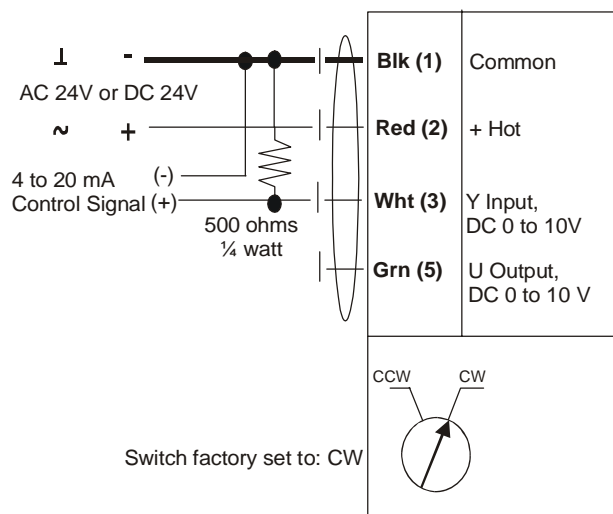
⊥ -

AC 24V or DC 24V

~ +

4 to 20 mA (-)
Control Signal (+)

500 ohms
¼ watt

| | |
|---|---|
| Blk (1) | Common |
| Red (2) | + Hot |
| Wht (3) | Y Input, DC 0 to 10V |
| Grn (5) | U Output, DC 0 to 10 V |

CCW CW

Switch factory set to: CW